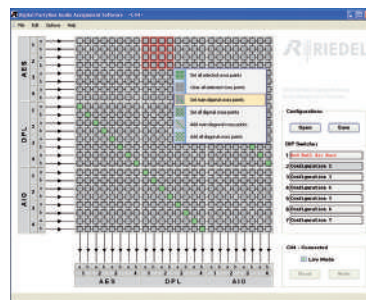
Digital PartyLine Audio Assignment Software - C44 -
File Edit Options Help
AES
DPL
AIO
Set all selected cross points
Clear all selected cross points
Set non diagonal cross points
Set all diagonal cross points
Add non diagonal cross points
Add all diagonal cross points
RIEDEL
Configurations
Open
Save
DIP Switches
1 Red Ball Air Host
2 Configuration 2
3 Configuration 3
4 Configuration 4
5 Configuration 5
6 Configuration 6
7 Configuration 7
C44 - Connected
Live Mode
Read
Write
AES
DPL
AIO